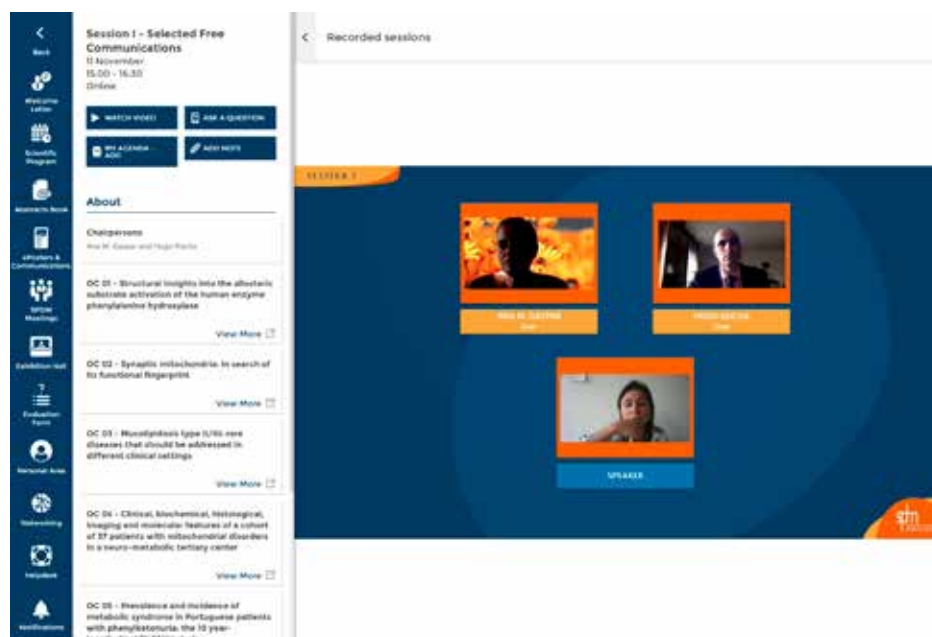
Back

Welcome Letter

Scientific Program

Abstracts Book

ePosters & Communications

SPDM Meetings

Exhibition Hall

Evaluation Form

Personal Area

Networking

Helpdesk

Notifications

Session I - Selected Free Communications
11 November
15.00 - 16.30
Online

WATCH VIDEO

ASK A QUESTION

MY AGENDA - ADD

ADD NOTE

About

Chairpersons
Ana M. Gaspar and Hugo Rocha

OC 01 - Structural insights into the allosteric substrate activation of the human enzyme phenylalanine hydroxylase

View More

OC 02 - Synaptic mitochondria: in search of its functional fingerprint

View More

OC 03 - Mucolipidosis type II/III: rare diseases that should be addressed in different clinical settings

View More

OC 04 - Clinical, biochemical, histological, imaging and molecular features of a cohort of 37 patients with mitochondrial disorders in a neuro-metabolic tertiary center

View More

OC 05 - Prevalence and incidence of metabolic syndrome in Portuguese patients with phenylketonuria: the 10 year- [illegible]

Recorded sessions

SESSION I

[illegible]
Chair

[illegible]
Chair

SPEAKER

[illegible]